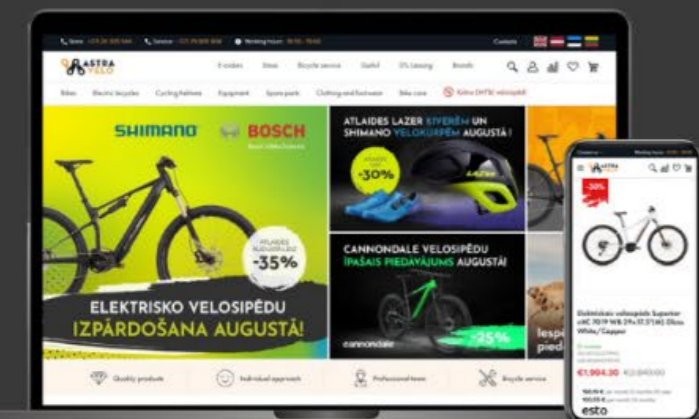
Store +371 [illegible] Service +371 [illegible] Working hours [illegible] Contacts

ASTRA VELO

E-riders Store Bicycle service Useful 0% Leasing Brands

Bikes Electric bicycles Cycling helmets Equipment Spare parts Clothing and footwear Bike care Kitos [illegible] velosipēdi

SHIMANO BOSCH

-35%

ELEKTRISKO VELOSIPĒDU IZPĀRDOŠANA AUGUSTĀ!

ATLAIDES LAZER ĶIVERĒM UN SHIMANO VELOKURPĒM AUGUSTĀ!

-30%

CANNONDALE VELOSIPĒDU ĪPAŠAIS PIEDĀVĀJUMS AUGUSTĀ!

-25%

cannondale

Iespē pied

Quality products Individual approach Professional team Bicycle service

ASTRA VELO

-30%

€1,994.30 €2,849.00

esto